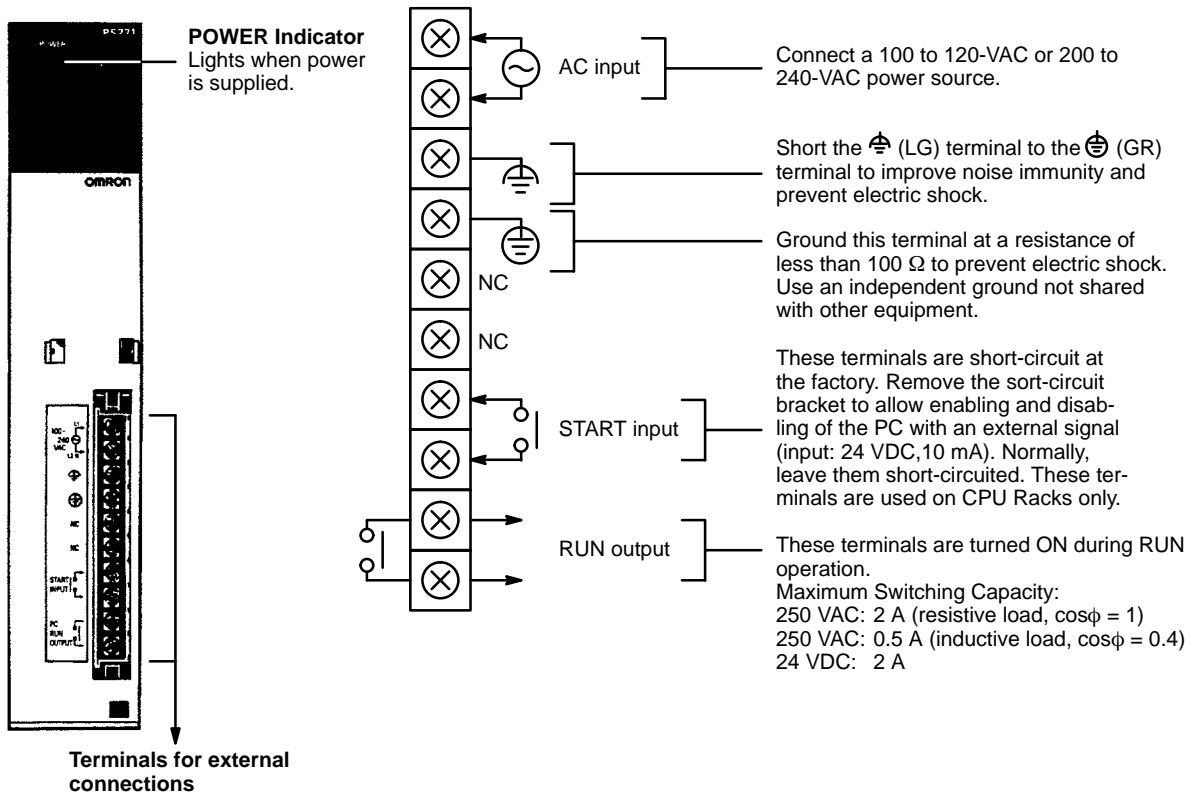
PS221

POWER

OMRON

100-240 VAC

L1

L2 N

NC

NC

START INPUT

PC RUN OUTPUT

POWER Indicator
Lights when power is supplied.

Terminals for external connections

AC input

NC

NC

START input

RUN output

Connect a 100 to 120-VAC or 200 to 240-VAC power source.

Short the (LG) terminal to the (GR) terminal to improve noise immunity and prevent electric shock.

Ground this terminal at a resistance of less than 100 Ω to prevent electric shock. Use an independent ground not shared with other equipment.

These terminals are short-circuit at the factory. Remove the sort-circuit bracket to allow enabling and disabling of the PC with an external signal (input: 24 VDC,10 mA). Normally, leave them short-circuited. These terminals are used on CPU Racks only.

These terminals are turned ON during RUN operation.
Maximum Switching Capacity:
250 VAC: 2 A (resistive load, $\cos\phi = 1$)
250 VAC: 0.5 A (inductive load, $\cos\phi = 0.4$)
24 VDC: 2 A